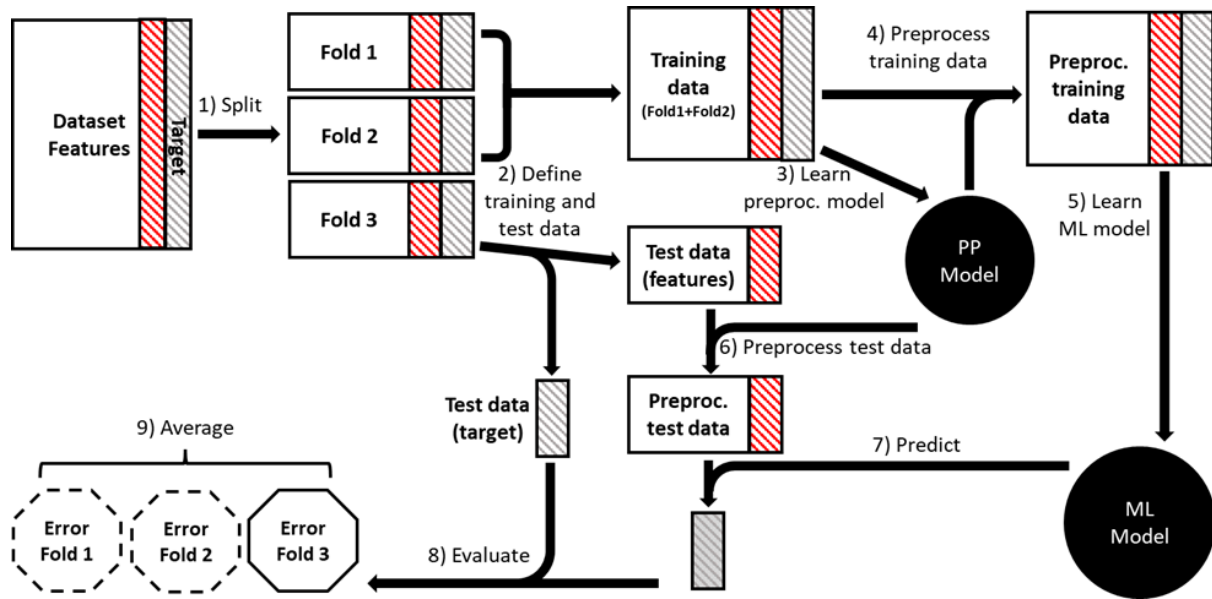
Dataset Features

Target

1) Split

Fold 1

Fold 2

Fold 3

2) Define training and test data

Training data (Fold1+Fold2)

3) Learn preproc. model

4) Preprocess training data

Preproc. training data

PP Model

5) Learn ML model

Test data (features)

6) Preprocess test data

Test data (target)

Preproc. test data

7) Predict

ML Model

9) Average

Error Fold 1

Error Fold 2

Error Fold 3

8) Evaluate